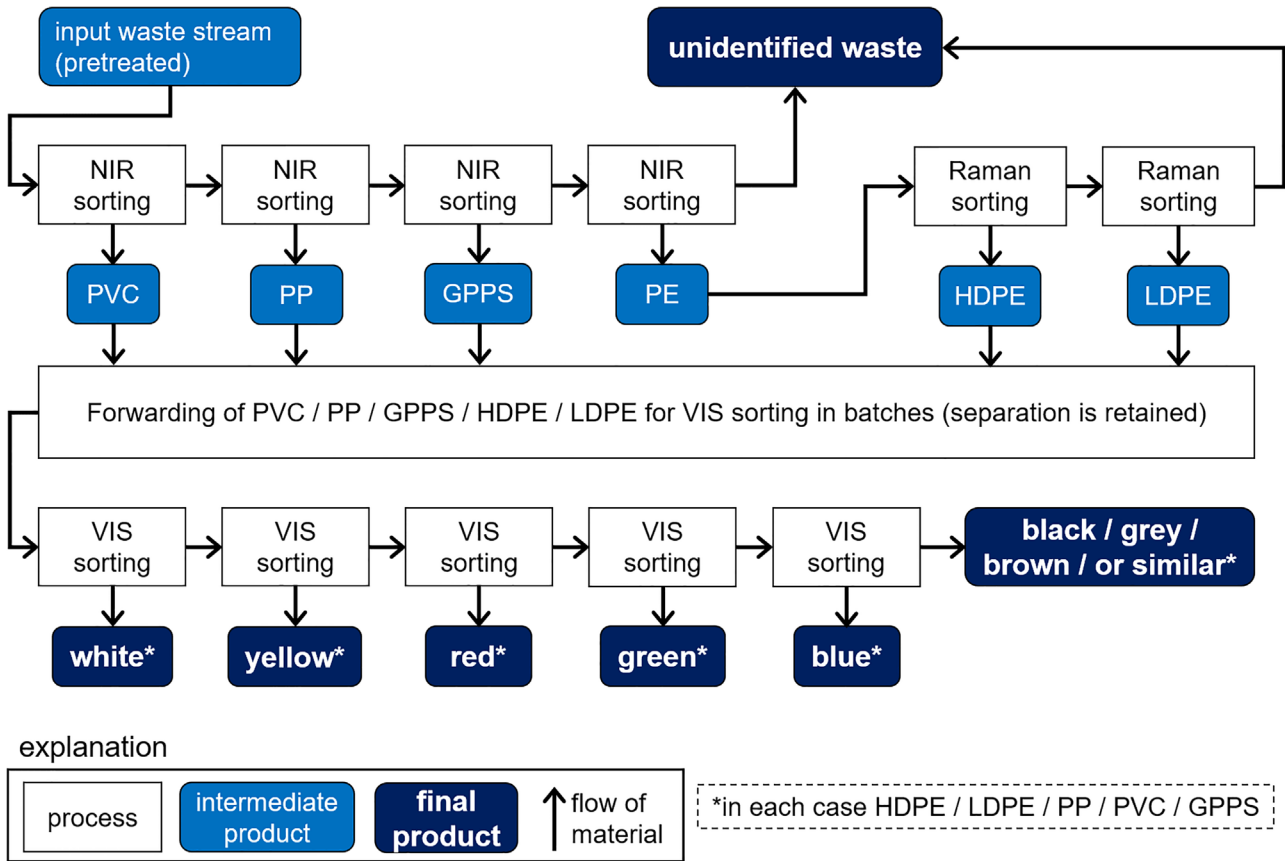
input waste stream (pretreated)

unidentified waste

NIR sorting

NIR sorting

NIR sorting

NIR sorting

Raman sorting

Raman sorting

PVC

PP

GPPS

PE

HDPE

LDPE

Forwarding of PVC / PP / GPPS / HDPE / LDPE for VIS sorting in batches (separation is retained)

VIS sorting

VIS sorting

VIS sorting

VIS sorting

VIS sorting

black / grey / brown / or similar*

white*

yellow*

red*

green*

blue*

explanation

process

intermediate product

final product

flow of material

*in each case HDPE / LDPE / PP / PVC / GPPS